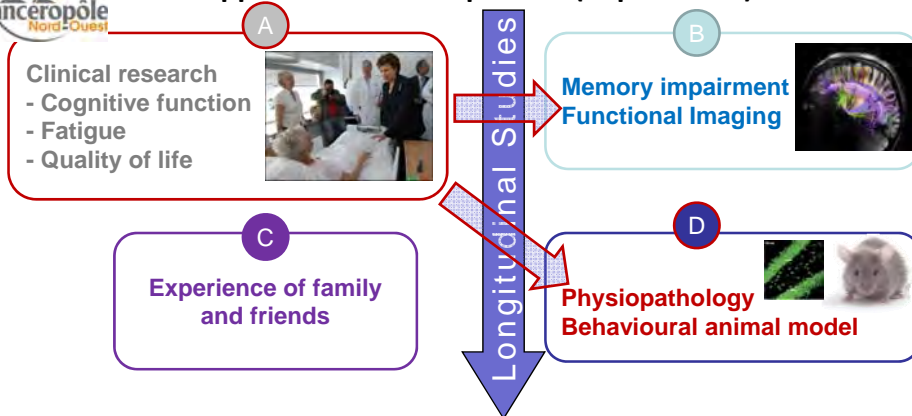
Canceropôle Nord-Ouest

A

Clinical research
- Cognitive function
- Fatigue
- Quality of life

Longitudinal Studies

B

Memory impairment
Functional Imaging

C

Experience of family and friends

D

Physiopathology
Behavioural animal model